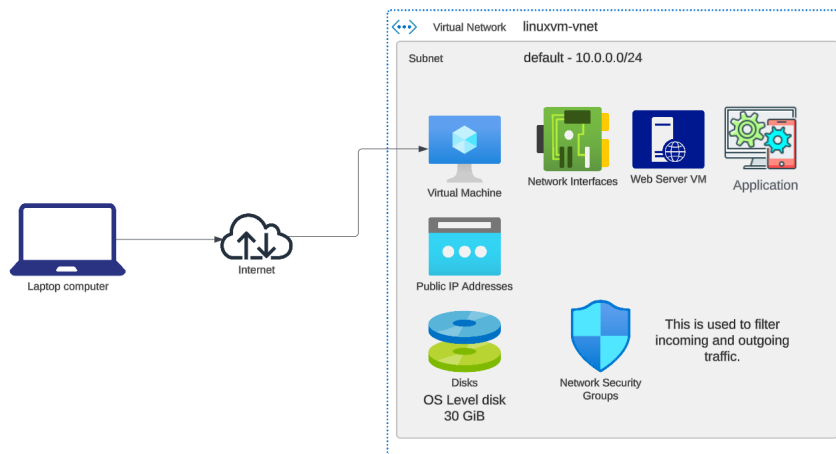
Virtual Network linuxvm-vnet

Subnet

default - 10.0.0.0/24

Virtual Machine

Network Interfaces

Web Server VM

Application

Laptop computer

Internet

Public IP Addresses

This is used to filter incoming and outgoing traffic.

Disks
OS Level disk
30 GiB

Network Security Groups